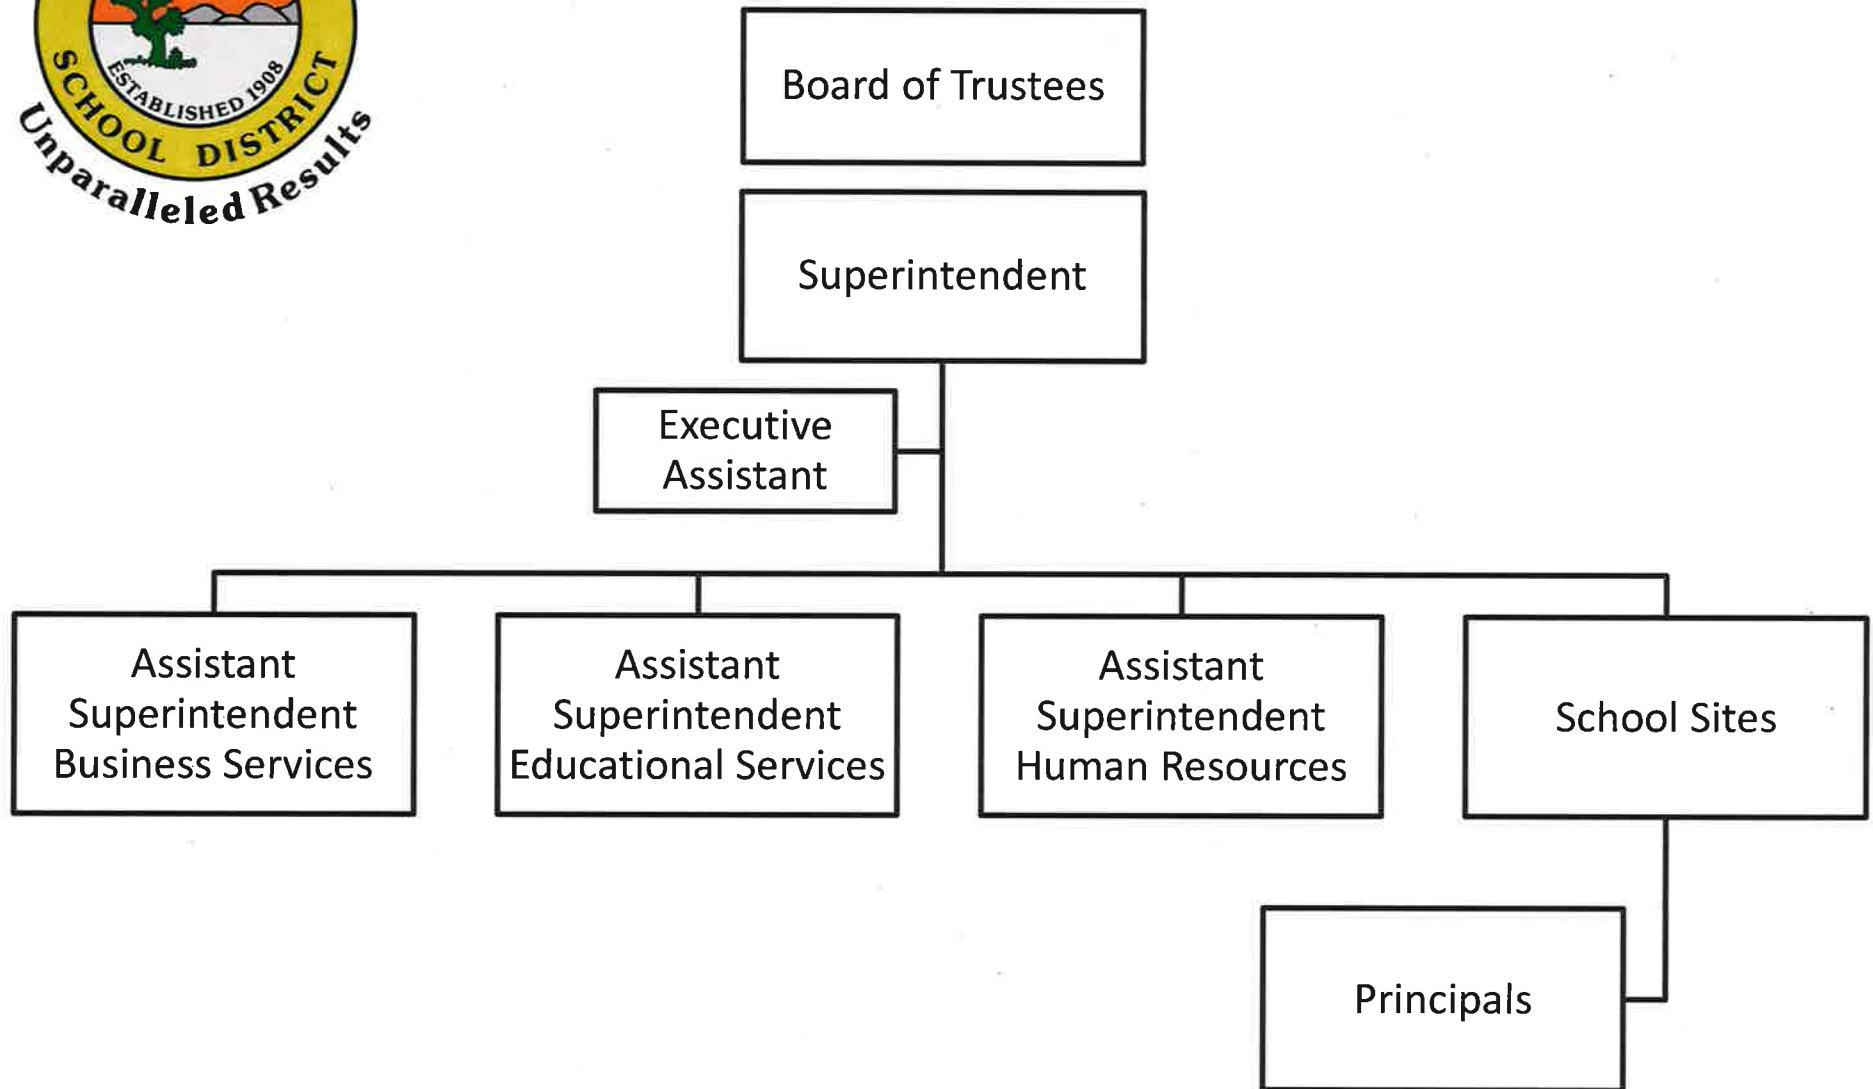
ESTABLISHED 1908
SCHOOL DISTRICT
Unparalleled Results

Board of Trustees

Superintendent

Executive Assistant

Assistant Superintendent Business Services

Assistant Superintendent Educational Services

Assistant Superintendent Human Resources

School Sites

Principals